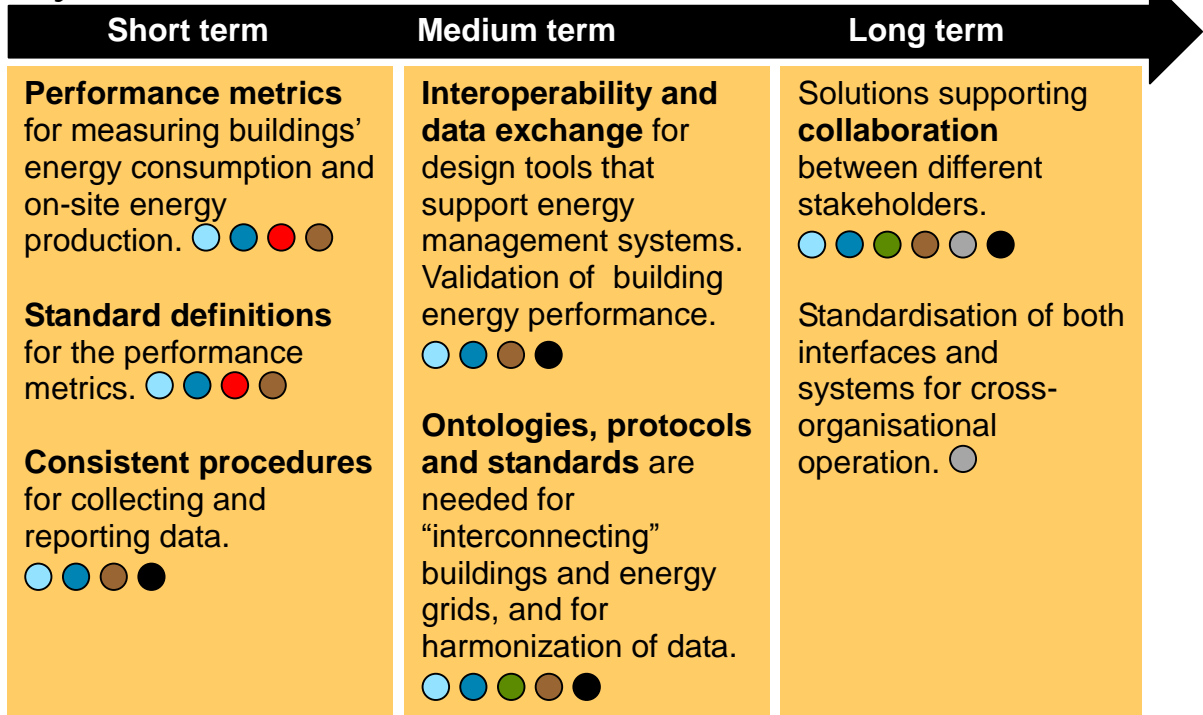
Short term

Medium term

Long term

**Performance metrics** for measuring buildings' energy consumption and on-site energy production.

**Standard definitions** for the performance metrics.

**Consistent procedures** for collecting and reporting data.

**Interoperability and data exchange** for design tools that support energy management systems. Validation of building energy performance.

**Ontologies, protocols and standards** are needed for "interconnecting" buildings and energy grids, and for harmonization of data.

Solutions supporting **collaboration** between different stakeholders.

Standardisation of both interfaces and systems for cross-organisational operation.